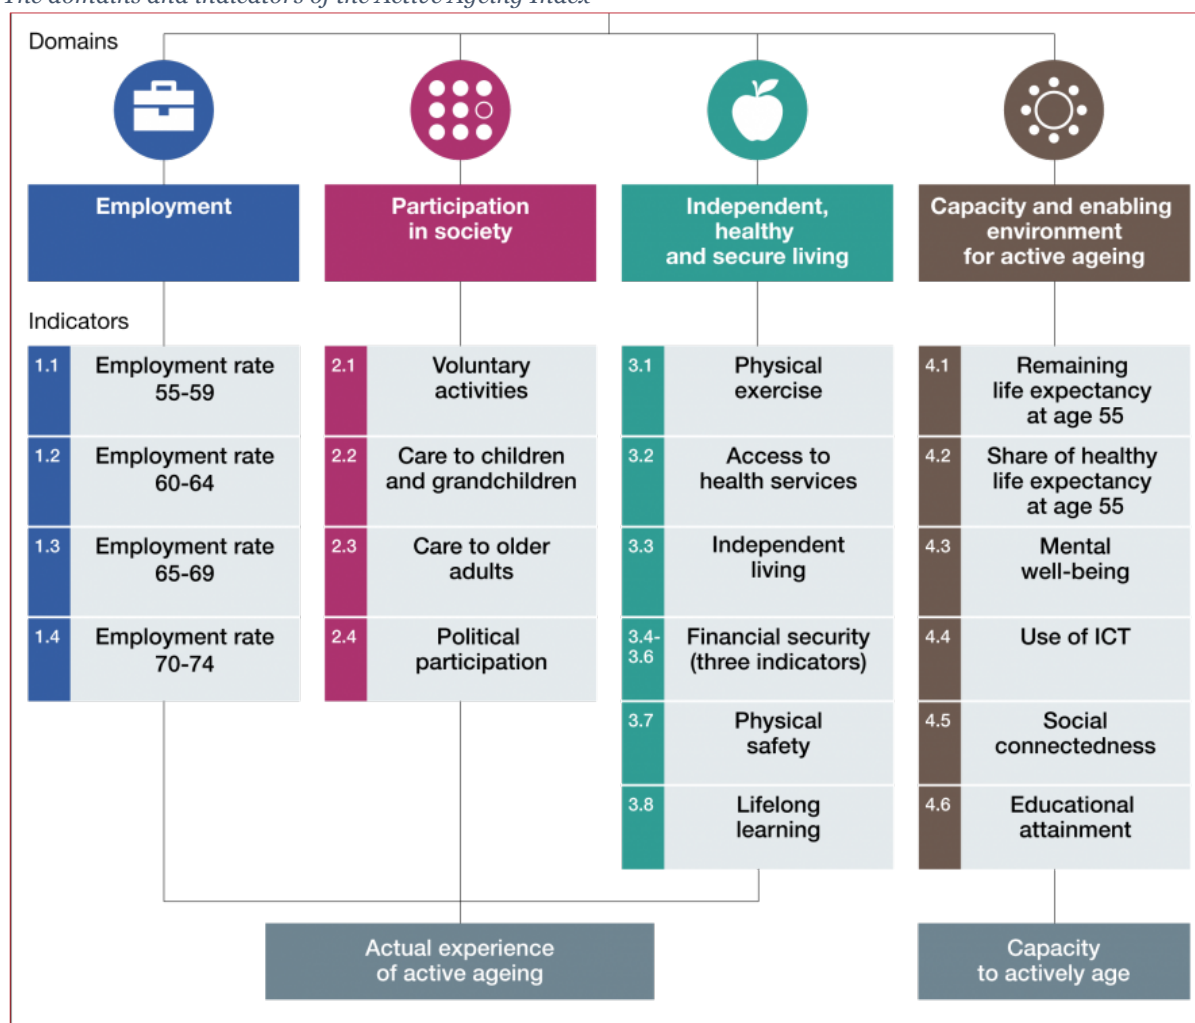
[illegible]

Domains

Employment

Participation in society

Independent, healthy and secure living

Capacity and enabling environment for active ageing

Indicators

1.1 Employment rate 55-59

1.2 Employment rate 60-64

1.3 Employment rate 65-69

1.4 Employment rate 70-74

2.1 Voluntary activities

2.2 Care to children and grandchildren

2.3 Care to older adults

2.4 Political participation

3.1 Physical exercise

3.2 Access to health services

3.3 Independent living

3.4-3.6 Financial security (three indicators)

3.7 Physical safety

3.8 Lifelong learning

4.1 Remaining life expectancy at age 55

4.2 Share of healthy life expectancy at age 55

4.3 Mental well-being

4.4 Use of ICT

4.5 Social connectedness

4.6 Educational attainment

Actual experience of active ageing

Capacity to actively age